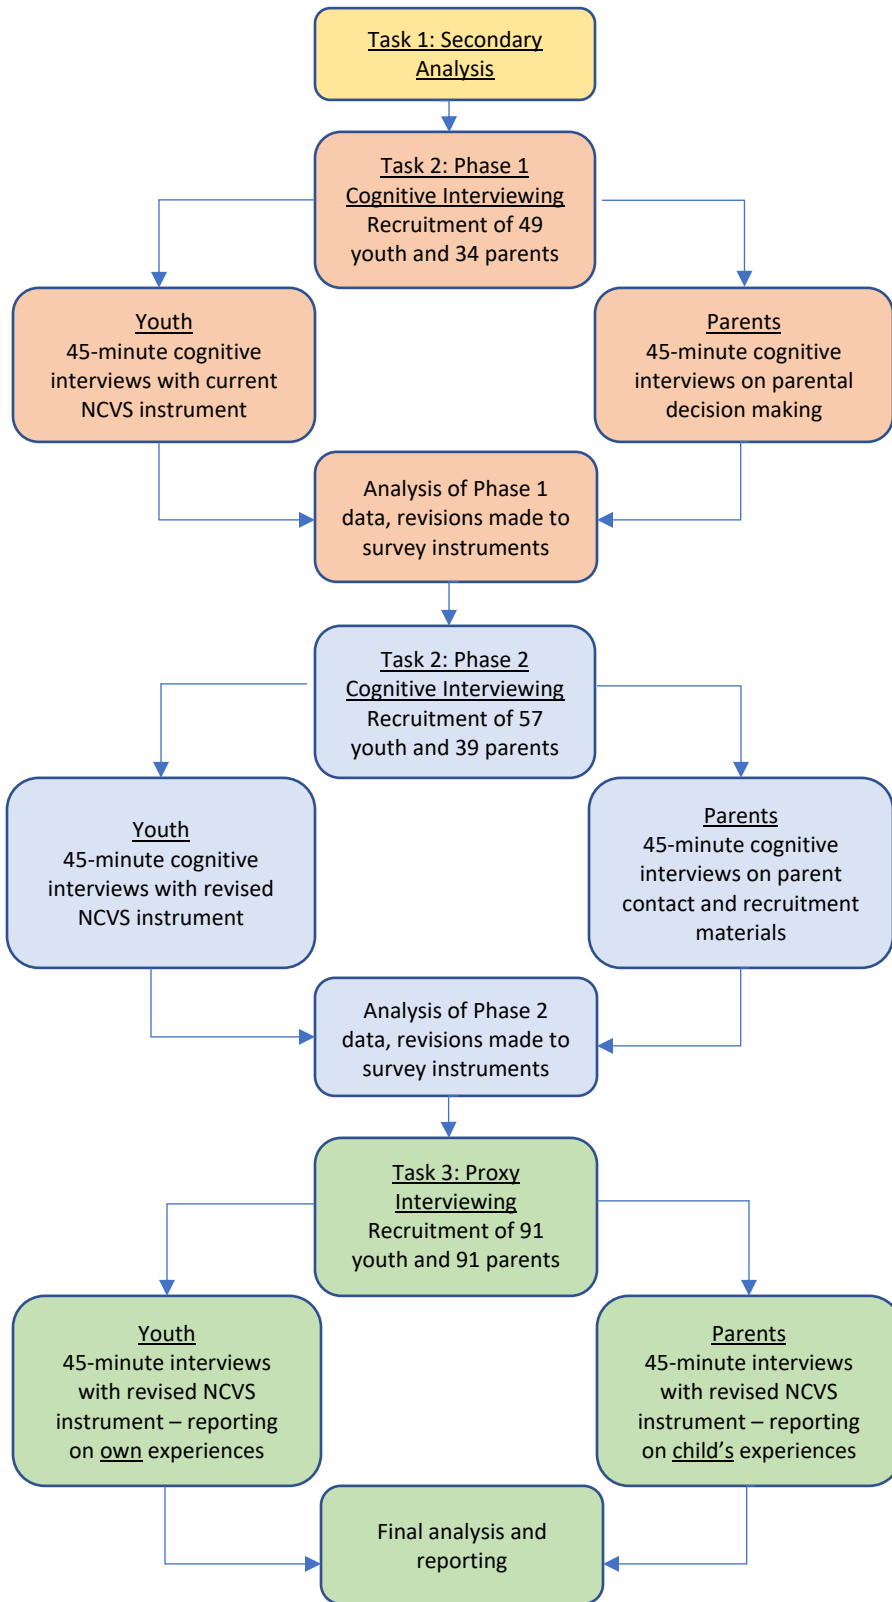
Task 1: Secondary Analysis

Task 2: Phase 1 Cognitive Interviewing
Recruitment of 49 youth and 34 parents

Youth
45-minute cognitive interviews with current NCVS instrument

Parents
45-minute cognitive interviews on parental decision making

Analysis of Phase 1 data, revisions made to survey instruments

Task 2: Phase 2 Cognitive Interviewing
Recruitment of 57 youth and 39 parents

Youth
45-minute cognitive interviews with revised NCVS instrument

Parents
45-minute cognitive interviews on parent contact and recruitment materials

Analysis of Phase 2 data, revisions made to survey instruments

Task 3: Proxy Interviewing
Recruitment of 91 youth and 91 parents

Youth
45-minute interviews with revised NCVS instrument – reporting on own experiences

Parents
45-minute interviews with revised NCVS instrument – reporting on child's experiences

Final analysis and reporting